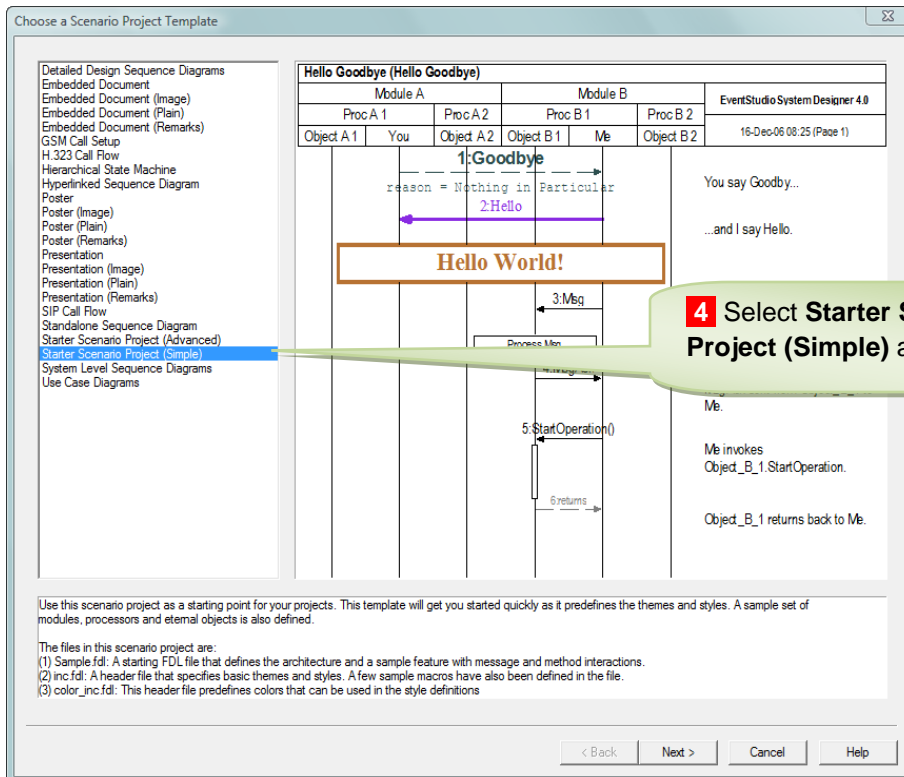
Choose a Scenario Project Template

Detailed Design Sequence Diagrams
Embedded Document
Embedded Document (Image)
Embedded Document (Plain)
Embedded Document (Remarks)
GSM Call Setup
H.323 Call Flow
Hierarchical State Machine
Hyperlinked Sequence Diagram
Poster
Poster (Image)
Poster (Plain)
Poster (Remarks)
Presentation
Presentation (Image)
Presentation (Plain)
Presentation (Remarks)
SIP Call Flow
Standalone Sequence Diagram
Starter Scenario Project (Advanced)
Starter Scenario Project (Simple)
System Level Sequence Diagrams
Use Case Diagrams

| Hello Goodbye (Hello Goodbye) | | | | | | |
|---|---|---|---|---|---|---|
| Module A | | | Module B | | | EventStudio System Designer 4.0 |
| Proc A 1 | | Proc A 2 | Proc B 1 | | Proc B 2 | 16-Dec-06 08:25 (Page 1) |
| Object A 1 | You | Object A 2 | Object B 1 | Me | Object B 2 | |

1:Goodbye
reason = Nothing in Particular
2:Hello
Hello World!
3:Msg
Process Msg
4:Msg
5:StartOperation()
6:returns

You say Goodby...
...and I say Hello.
Me.
Me invokes Object_B_1.StartOperation.
Object_B_1 returns back to Me.

4 Select Starter S Project (Simple) a

Use this scenario project as a starting point for your projects. This template will get you started quickly as it predefines the themes and styles. A sample set of modules, processors and eternal objects is also defined.

The files in this scenario project are:
(1) Sample.fdl: A starting FDL file that defines the architecture and a sample feature with message and method interactions.
(2) inc.fdl: A header file that specifies basic themes and styles. A few sample macros have also been defined in the file.
(3) color_inc.fdl: This header file predefines colors that can be used in the style definitions

< Back Next > Cancel Help